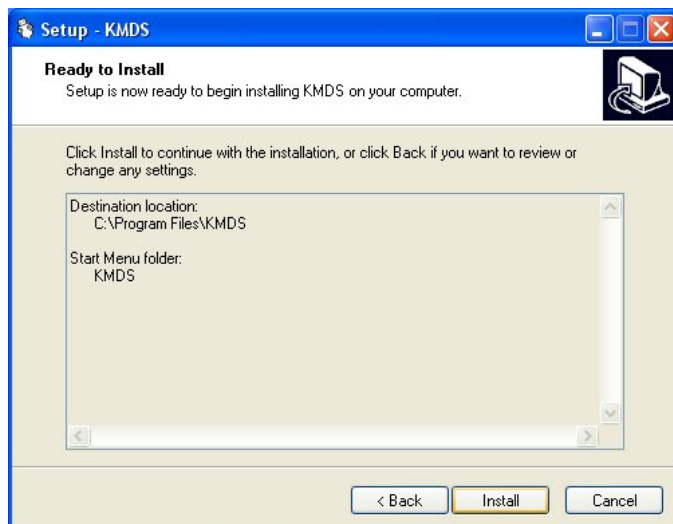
Setup - KMDS

Ready to Install
Setup is now ready to begin installing KMDS on your computer.

Click Install to continue with the installation, or click Back if you want to review or change any settings.

Destination location:
C:\Program Files\KMDS

Start Menu folder:
KMDS

< Back
Install
Cancel